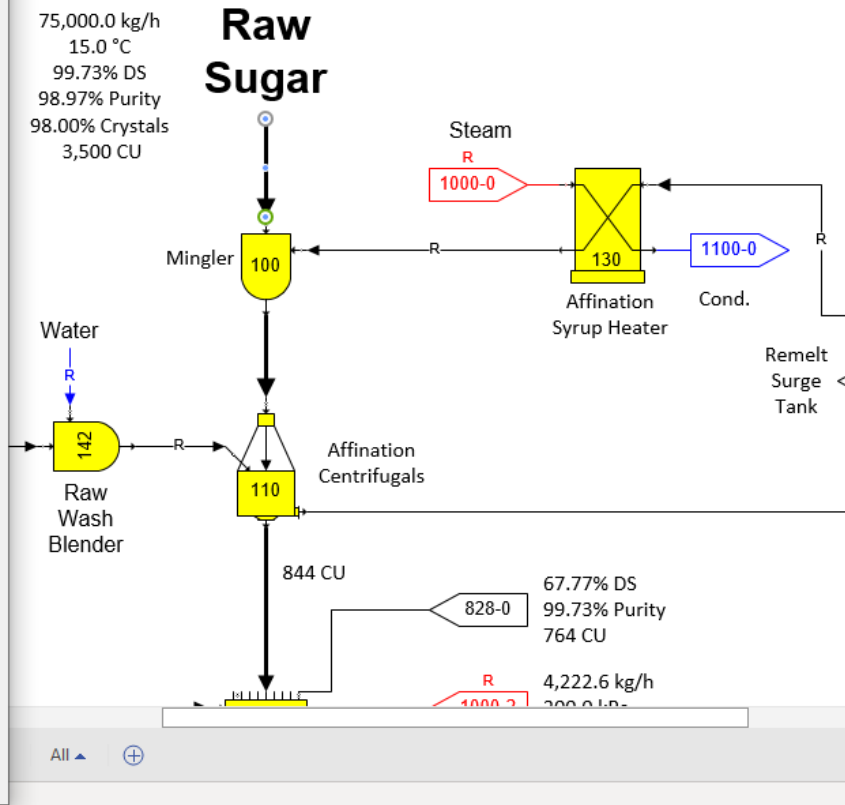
75,000.0 kg/h
15.0 °C
99.73% DS
98.97% Purity
98.00% Crystals
3,500 CU

Raw Sugar

Steam
R
1000-0

Mingler
100

R

130
1100-0

Affination Syrup Heater

Cond.

R

Remelt Surge Tank

Water
R

142
R

Raw Wash Blender

110

Affination Centrifugals

844 CU

828-0

67.77% DS
99.73% Purity
764 CU

R
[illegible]

4,222.6 kg/h
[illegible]

All

⊕